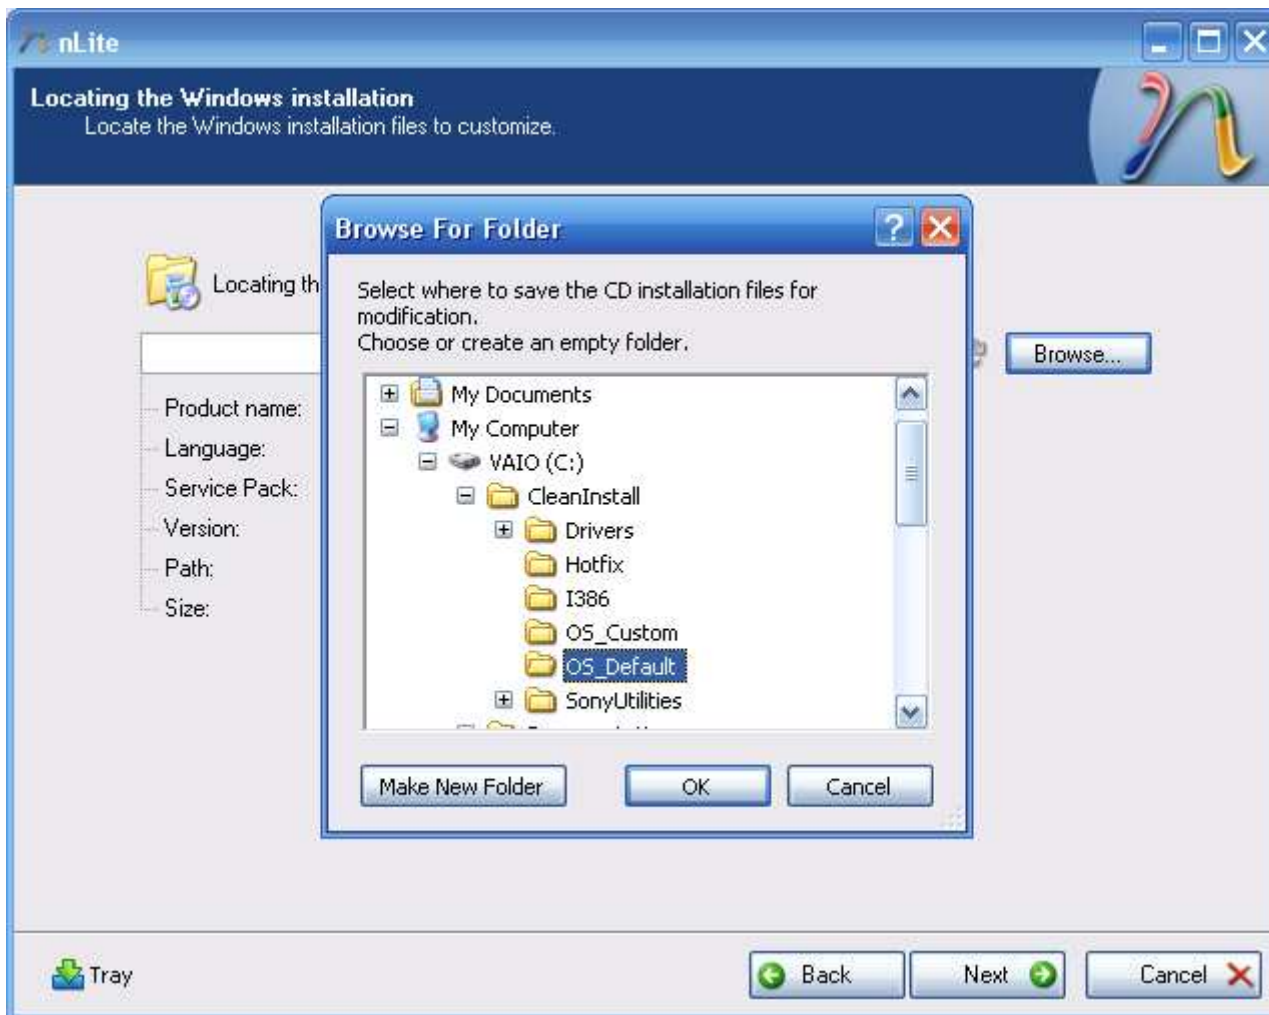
nLite

Locating the Windows installation
Locate the Windows installation files to customize.

Locating th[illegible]

Browse...

Product name:
Language:
Service Pack:
Version:
Path:
Size:

Browse For Folder

Select where to save the CD installation files for modification.
Choose or create an empty folder.

My Documents
My Computer
VAIO (C:)
CleanInstall
Drivers
Hotfix
I386
OS_Custom
OS_Default
SonyUtilities

Make New Folder
OK
Cancel

Tray
Back
Next
Cancel